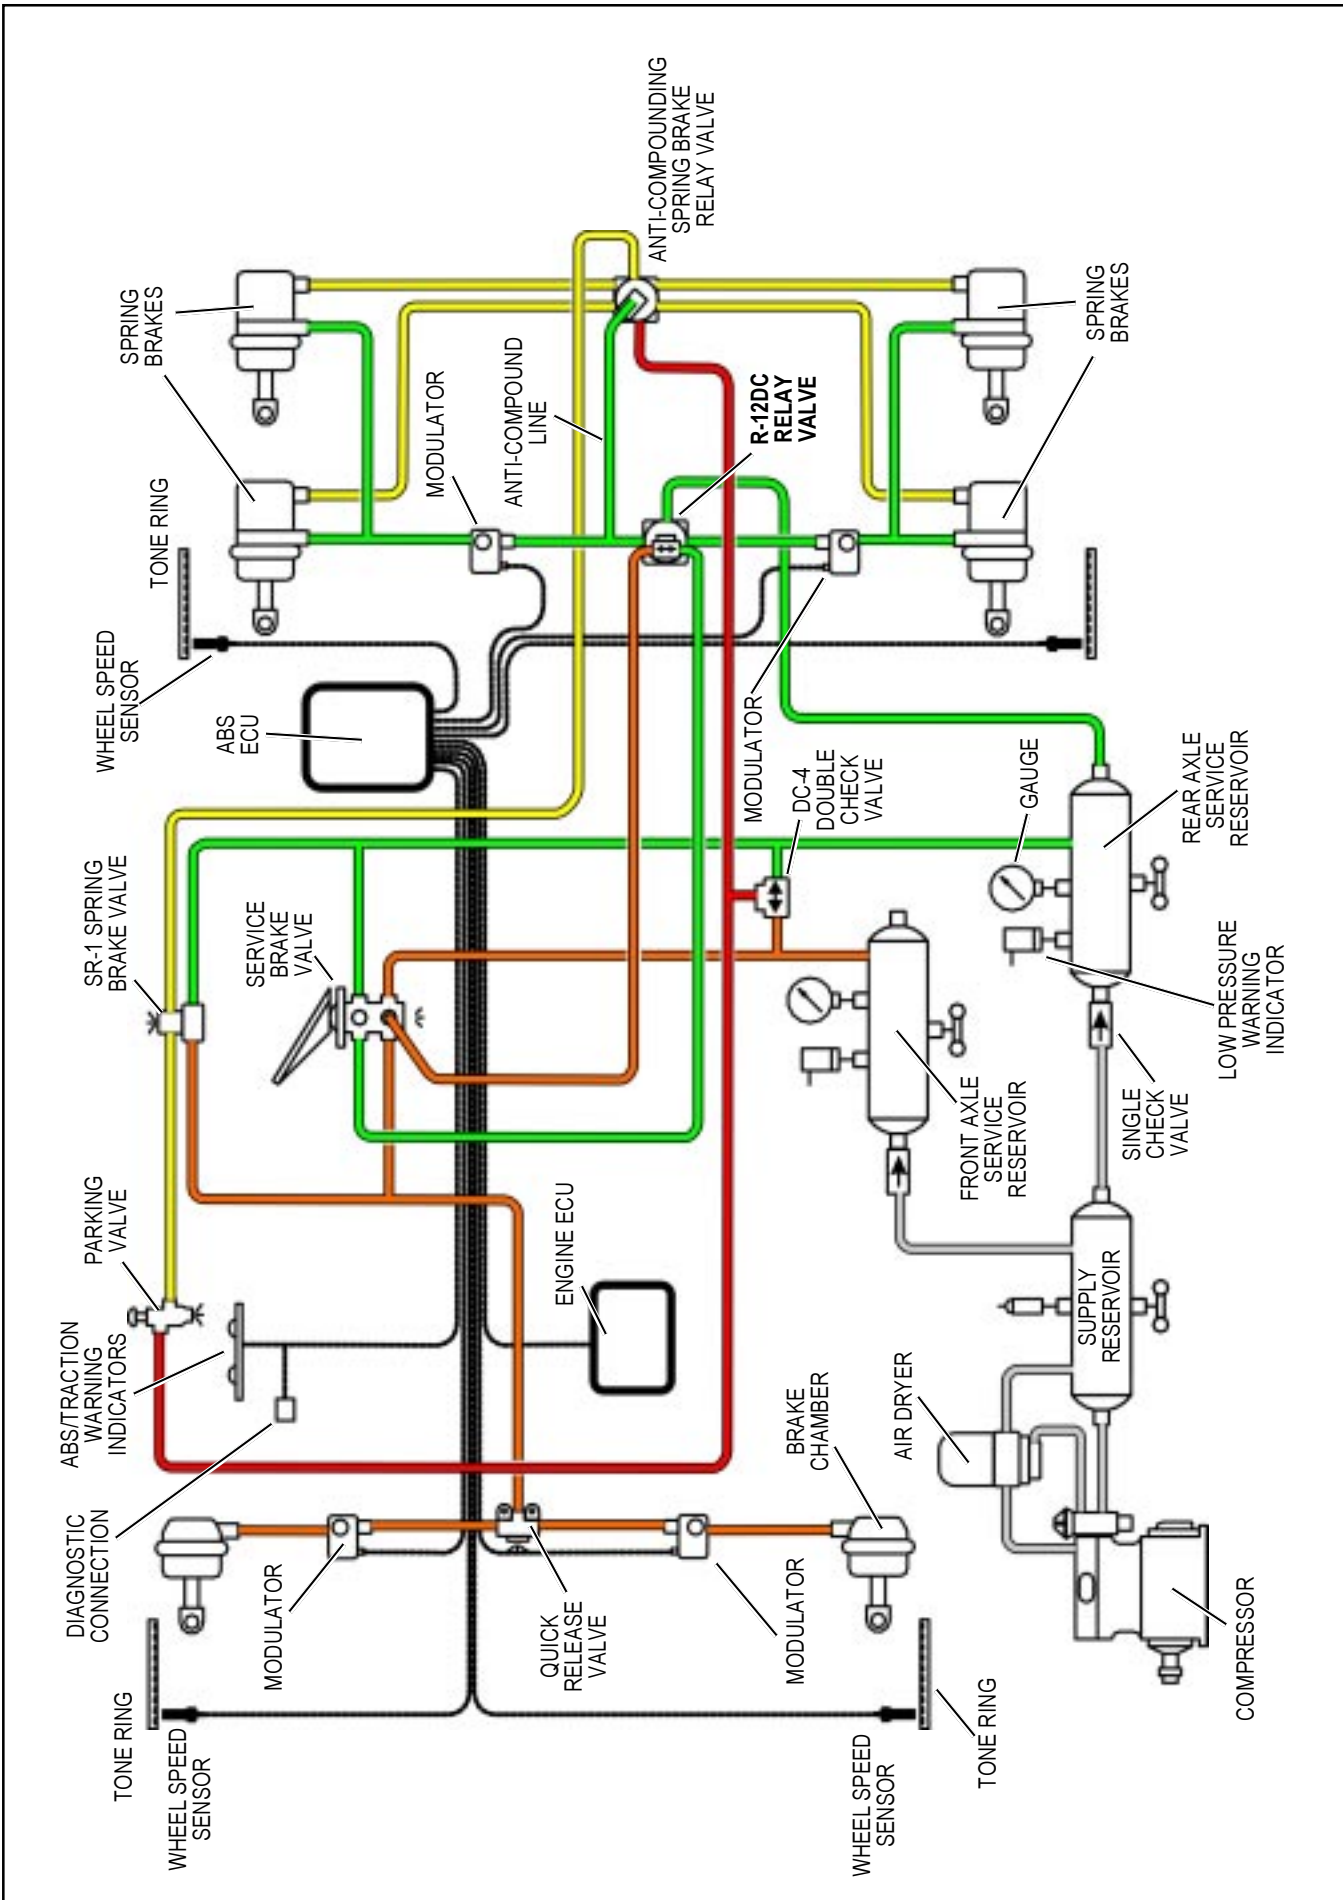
ANTI-COMPOUNDING SPRING BRAKE RELAY VALVE

SPRING BRAKES

SPRING BRAKES

MODULATOR

ANTI-COMPOUND LINE

R-12DC RELAY VALVE

TONE RING

WHEEL SPEED SENSOR

ABS ECU

MODULATOR

DC-4 DOUBLE CHECK VALVE

GAUGE

REAR AXLE SERVICE RESERVOIR

SR-1 SPRING BRAKE VALVE

SERVICE BRAKE VALVE

LOW PRESSURE WARNING INDICATOR

FRONT AXLE SERVICE RESERVOIR

SINGLE CHECK VALVE

PARKING VALVE

ENGINE ECU

ABS/TRACTION WARNING INDICATORS

SUPPLY RESERVOIR

AIR DRYER

BRAKE CHAMBER

DIAGNOSTIC CONNECTION

MODULATOR

QUICK RELEASE VALVE

MODULATOR

COMPRESSOR

TONE RING

WHEEL SPEED SENSOR

WHEEL SPEED SENSOR

TONE RING